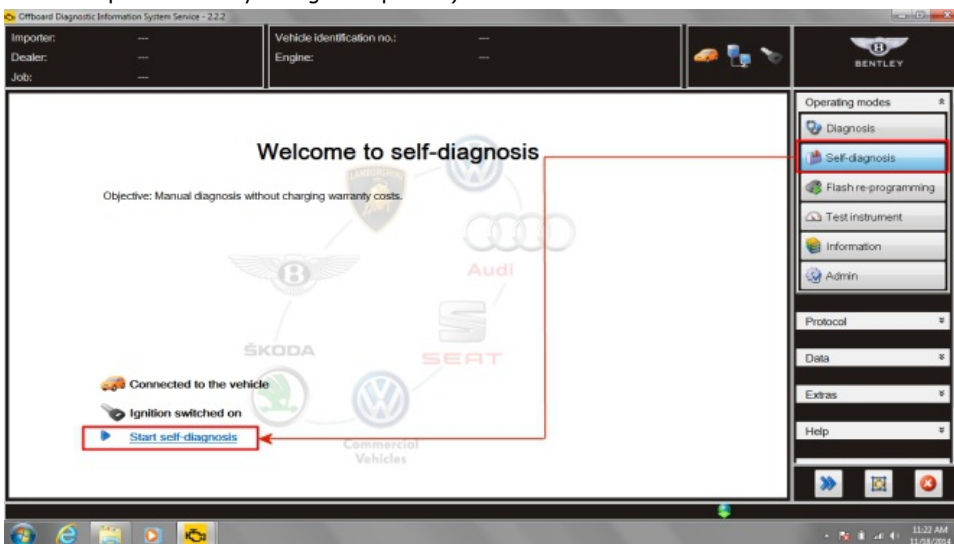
Offboard Diagnostic Information System Service - 2.2.2

Importer: ---
Dealer: ---
Job: ---

Vehicle identification no.: ---
Engine: ---

BENTLEY

Operating modes
Diagnosis
Self-diagnosis
Flash re-programming
Test instrument
Information
Admin

Protocol
Data
Extras
Help

Welcome to self-diagnosis

Objective: Manual diagnosis without charging warranty costs.

LAMBORGHINI
Audi
ŠKODA
SEAT
Commercial Vehicles

Connected to the vehicle
Ignition switched on
Start self-diagnosis

11:22 AM
11/18/2014